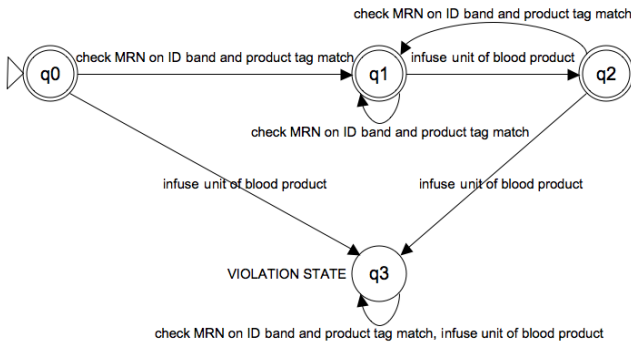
check MRN on ID band and product tag match

q0

check MRN on ID band and product tag match

q1

infuse unit of blood product

q2

check MRN on ID band and product tag match

infuse unit of blood product

infuse unit of blood product

VIOLATION STATE

q3

check MRN on ID band and product tag match, infuse unit of blood product